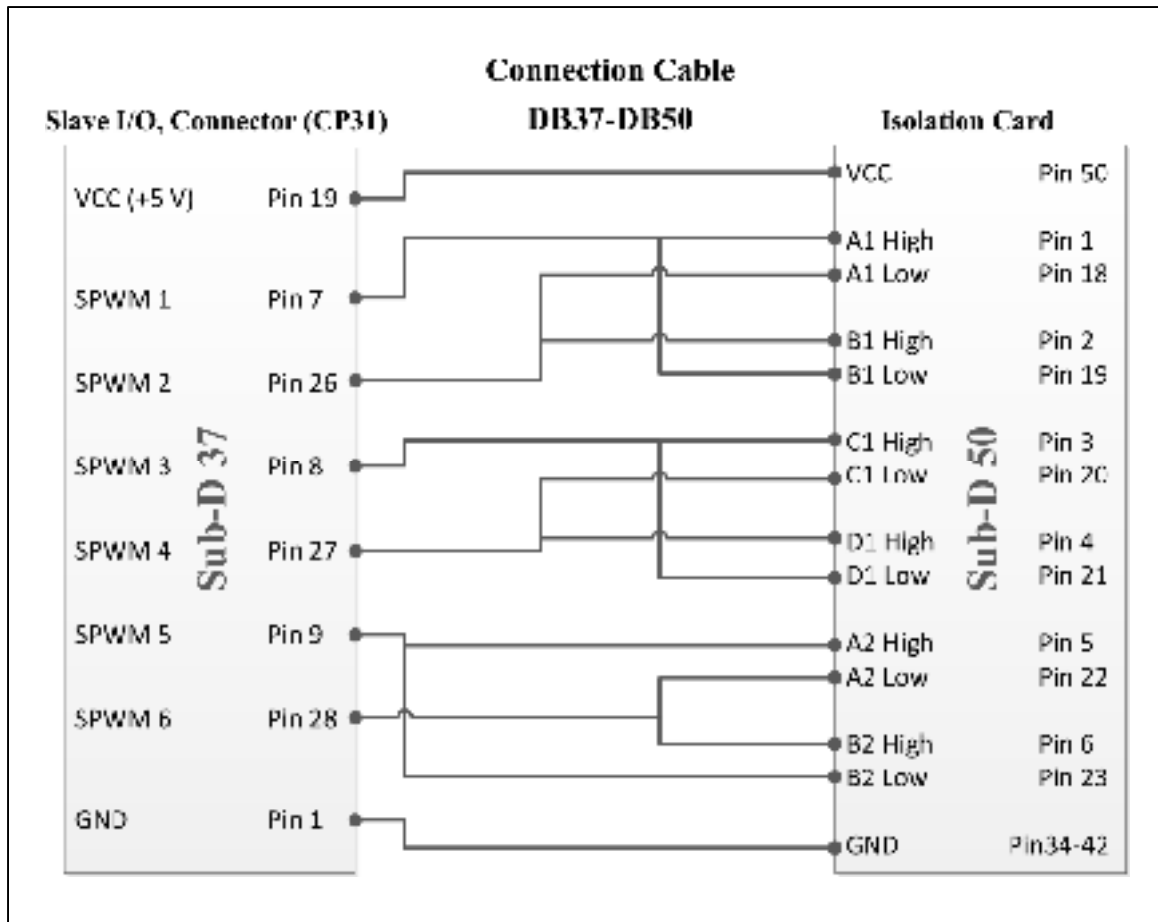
Connection Cable
Slave I/O, Connector (CP31)
DB37-DB50
Isolation Card

Sub-D 37

VCC (+5 V) Pin 19
SPWM 1 Pin 7
SPWM 2 Pin 26
SPWM 3 Pin 8
SPWM 4 Pin 27
SPWM 5 Pin 9
SPWM 6 Pin 28
GND Pin 1

Sub-D 50

VCC Pin 50
A1 High Pin 1
A1 Low Pin 18
B1 High Pin 2
B1 Low Pin 19
C1 High Pin 3
C1 Low Pin 20
D1 High Pin 4
D1 Low Pin 21
A2 High Pin 5
A2 Low Pin 22
B2 High Pin 6
B2 Low Pin 23
GND Pin34-42